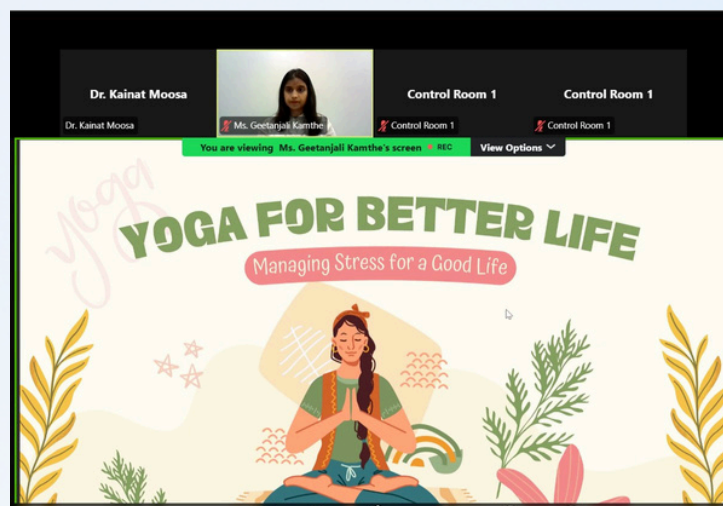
Dr. Kainat Moosa

Dr. Kainat Moosa

Ms. Geetanjali Kamthe

Control Room 1

Control Room 1

Control Room 1

Control Room 1

You are viewing Ms. Geetanjali Kamthe's screen REC

View Options

Yoga

YOGA FOR BETTER LIFE

Managing Stress for a Good Life